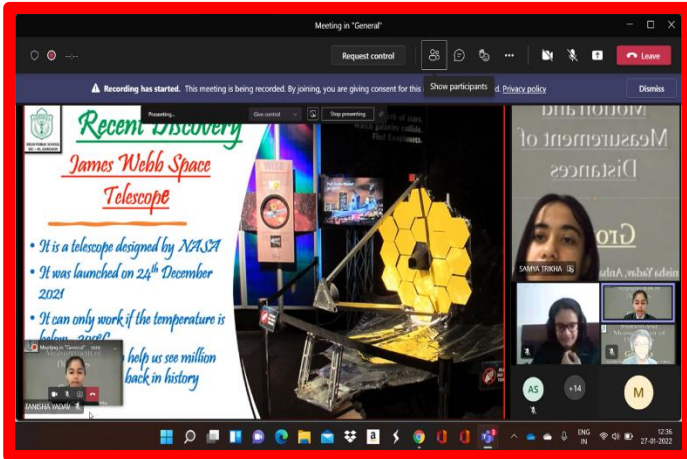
Meeting in "General"

Request control

Show participants

Leave

Recording has started. This meeting is being recorded. By joining, you are giving consent for this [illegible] Privacy policy

Dismiss

Presenting... Give control Stop presenting

DELHI PUBLIC SCHOOL

Recent Discovery

James Webb Space Telescope

• It is a telescope designed by NASA

• It was launched on 24$^{th}$ December 2021

• It can only work if the temperature is below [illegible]

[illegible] help us see million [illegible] back in history

TANISHA YADAV

Motion and Measurement of Distances

Gro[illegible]

SAMYA TRIKHA

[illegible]nisha Yadav, Anh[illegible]

AS

+14

M

ENG IN

12:36
27-01-2022